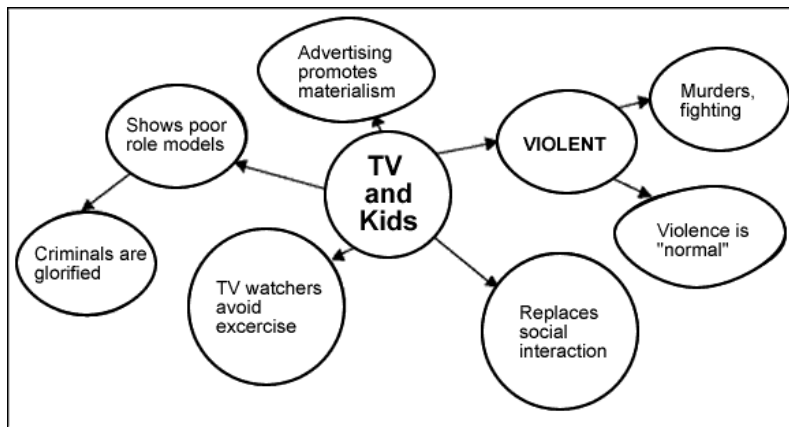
TV and Kids

Advertising promotes materialism

Shows poor role models

Criminals are glorified

TV watchers avoid excercise

Replaces social interaction

VIOLENT

Murders, fighting

Violence is "normal"